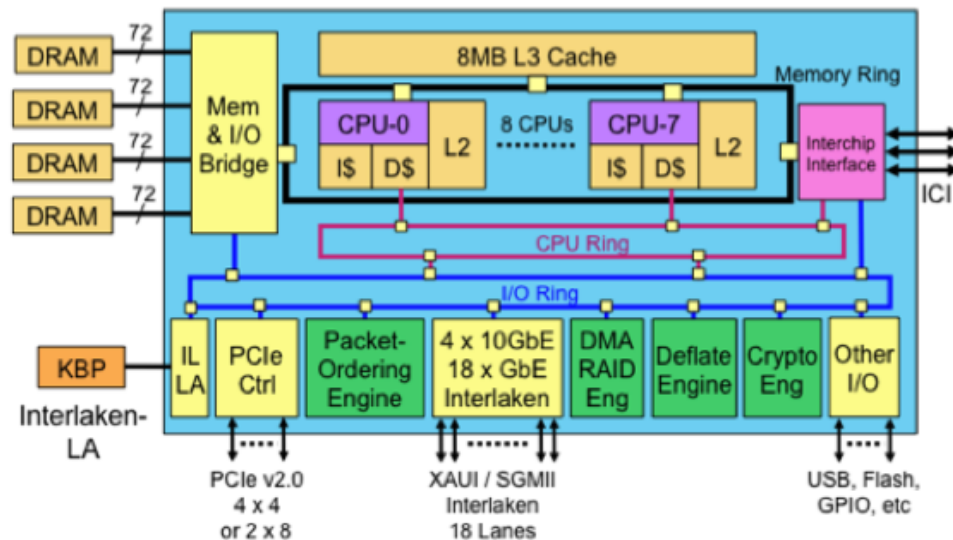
DRAM
72
DRAM
72
DRAM
72
DRAM
72
Mem & I/O Bridge
8MB L3 Cache
Memory Ring
CPU-0
I$
D$
L2
8 CPUs
CPU-7
I$
D$
L2
Interchip Interface
ICI
CPU Ring
I/O Ring
KBP
Interlaken-LA
IL LA
PCIe Ctrl
Packet-Ordering Engine
4 x 10GbE 18 x GbE Interlaken
DMA RAID Eng
Deflate Engine
Crypto Eng
Other I/O
PCIe v2.0
4 x 4
or 2 x 8
XAUI / SGMII
Interlaken
18 Lanes
USB, Flash,
GPIO, etc